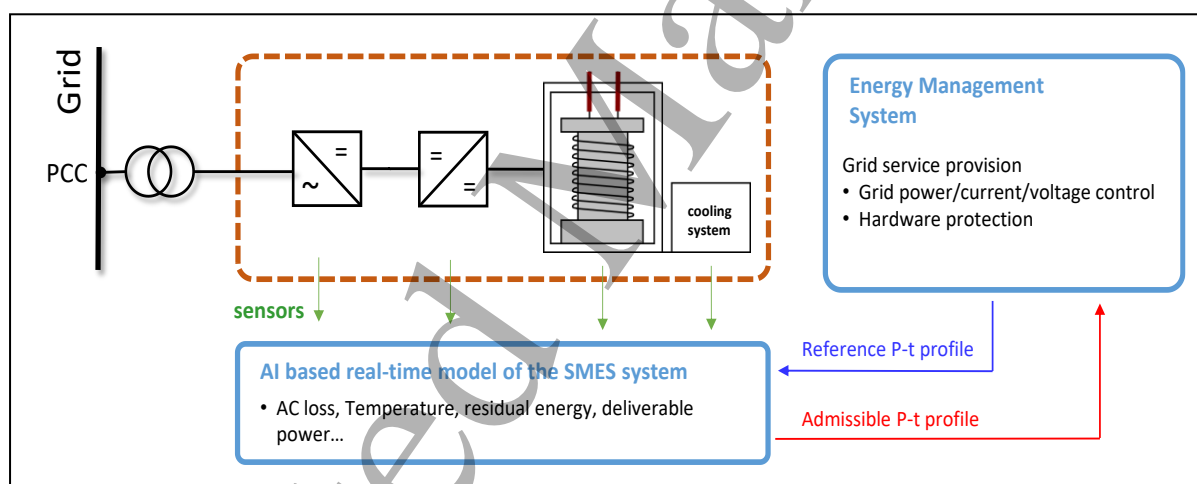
Grid

PCC

=

~

=

=

cooling system

Energy Management System

Grid service provision

• Grid power/current/voltage control
• Hardware protection

sensors

Reference P-t profile

AI based real-time model of the SMES system

• AC loss, Temperature, residual energy, deliverable power…

Admissible P-t profile

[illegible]